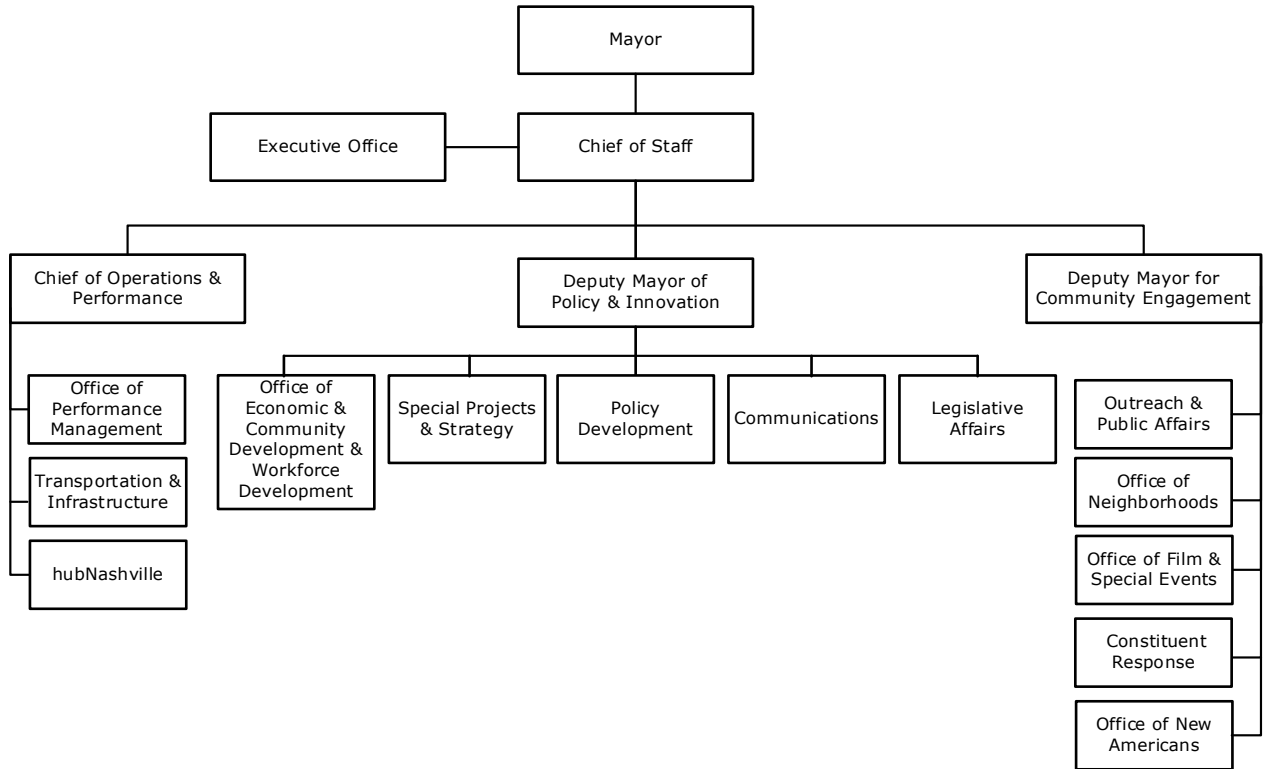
Mayor

Executive Office

Chief of Staff

Chief of Operations & Performance

Deputy Mayor of Policy & Innovation

Deputy Mayor for Community Engagement

Office of Performance Management

Transportation & Infrastructure

hubNashville

Office of Economic & Community Development & Workforce Development

Special Projects & Strategy

Policy Development

Communications

Legislative Affairs

Outreach & Public Affairs

Office of Neighborhoods

Office of Film & Special Events

Constituent Response

Office of New Americans